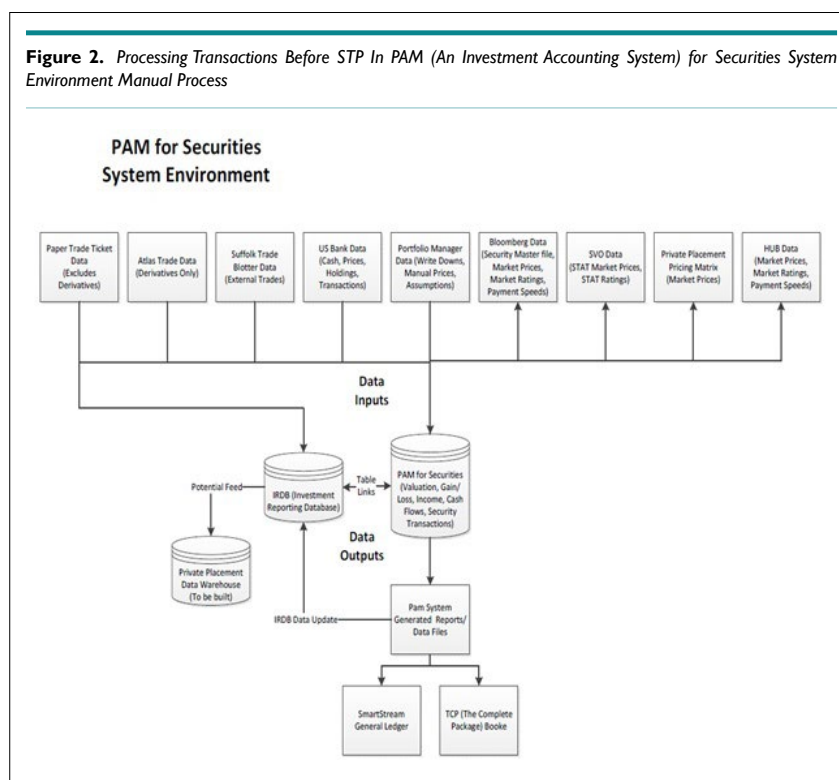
**Figure 2.** *Processing Transactions Before STP In PAM (An Investment Accounting System) for Securities System Environment Manual Process*

PAM for Securities System Environment

Paper Trade Ticket Data (Excludes Derivatives)

Atlas Trade Data (Derivatives Only)

Suffolk Trade Blotter Data (External Trades)

US Bank Data (Cash, Prices, Holdings, Transactions)

Portfolio Manager Data (Write Downs, Manual Prices, Assumptions)

Bloomberg Data (Security Master file, Market Prices, Market Ratings, Payment Speeds)

SVO Data (STAT Market Prices, STAT Ratings)

Private Placement Pricing Matrix (Market Prices)

HUB Data (Market Prices, Market Ratings, Payment Speeds)

Data Inputs

Potential Feed

IRDB (Investment Reporting Database)

Table Links

PAM for Securities (Valuation, Gain/ Loss, Income, Cash Flows, Security Transactions)

Data Outputs

Private Placement Data Warehouse (To be built)

IRDB Data Update

Pam System Generated Reports/ Data Files

SmartStream General Ledger

TCP (The Complete Package) Booke